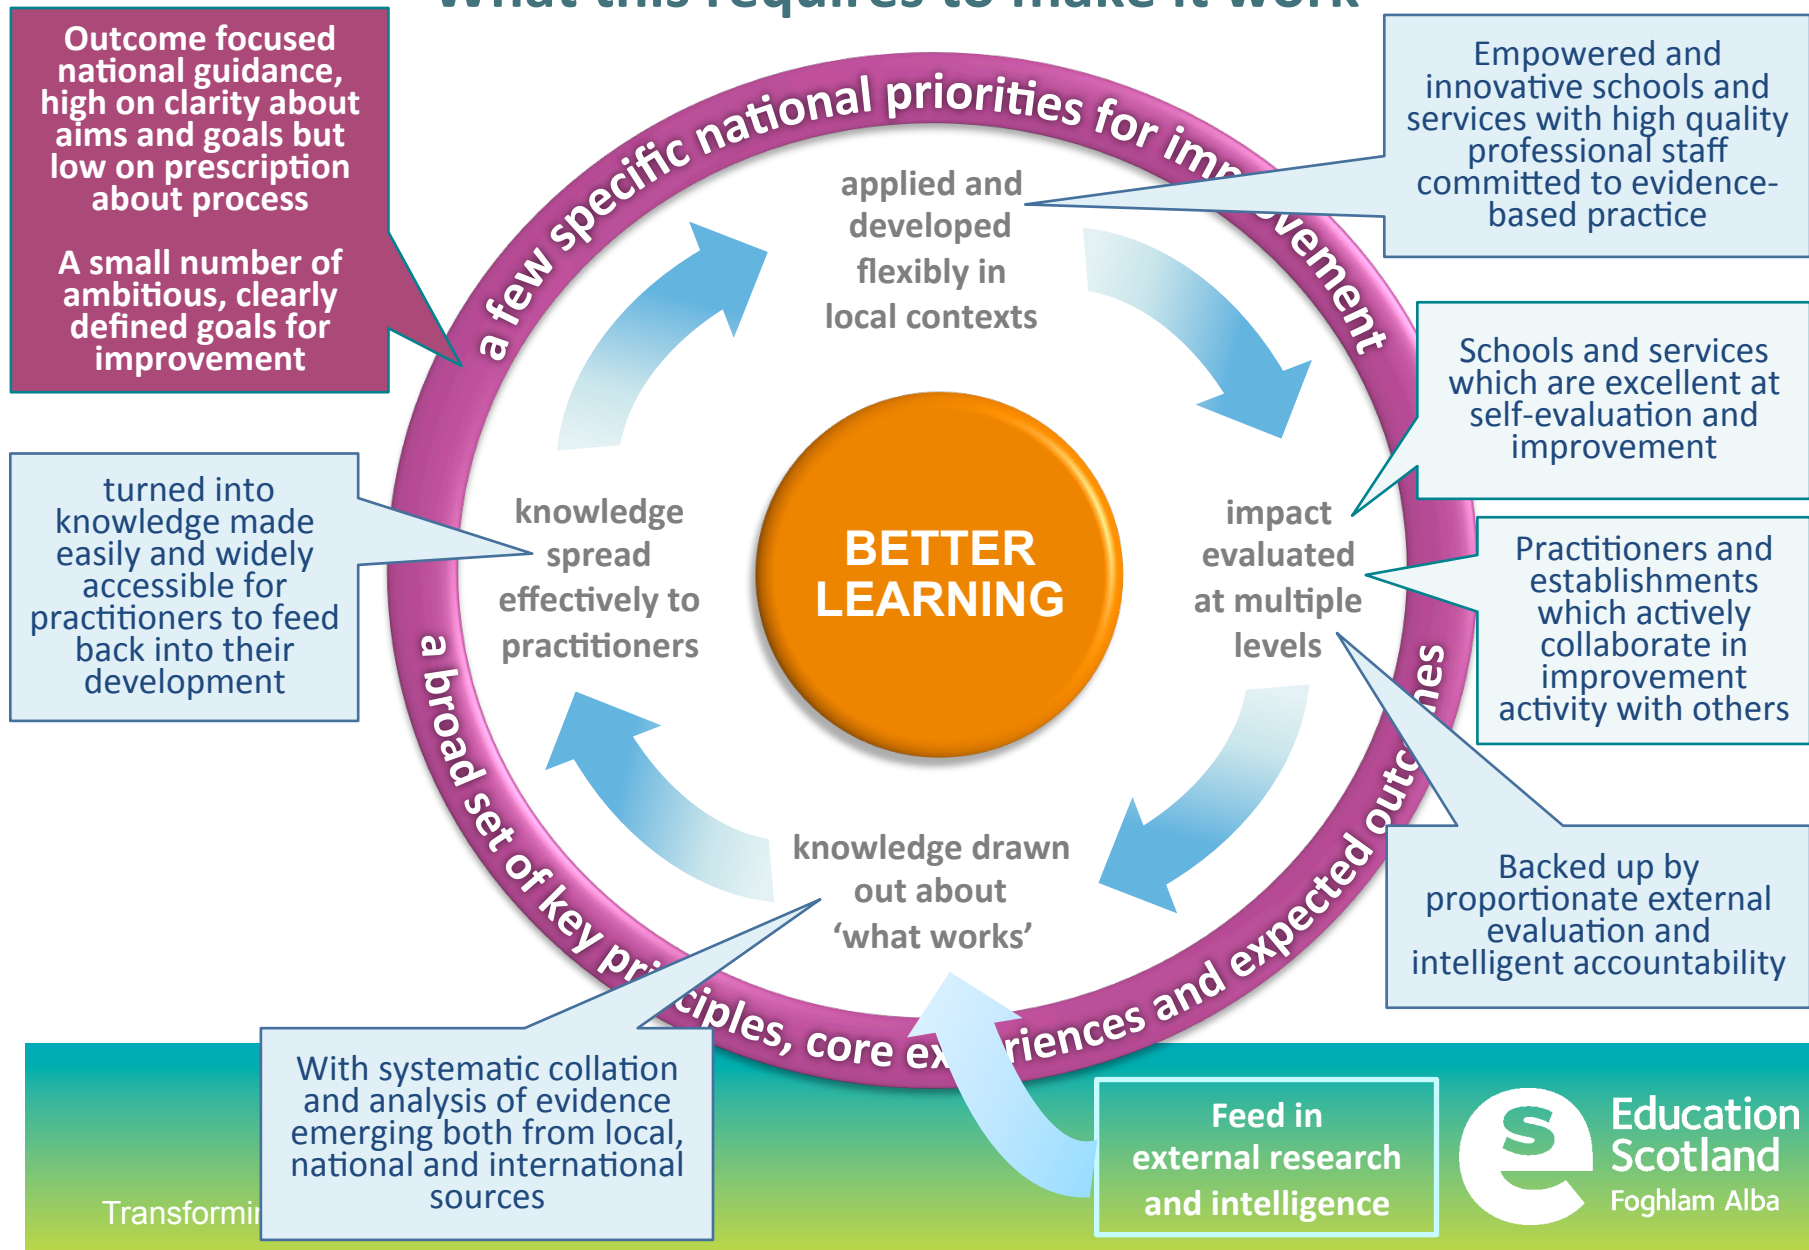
Outcome focused national guidance, high on clarity about aims and goals but low on prescription about process

A small number of ambitious, clearly defined goals for improvement

a few specific national priorities for imp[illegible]vement

Empowered and innovative schools and services with high quality professional staff committed to evidence-based practice

applied and developed flexibly in local contexts

Schools and services which are excellent at self-evaluation and improvement

turned into knowledge made easily and widely accessible for practitioners to feed back into their development

knowledge spread effectively to practitioners

BETTER LEARNING

impact evaluated at multiple levels

Practitioners and establishments which actively collaborate in improvement activity with others

a broad set of key pri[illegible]ciples, core ex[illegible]riences and expected out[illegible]es

knowledge drawn out about ‘what works’

Backed up by proportionate external evaluation and intelligent accountability

With systematic collation and analysis of evidence emerging both from local, national and international sources

Feed in external research and intelligence

Transformi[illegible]

Education Scotland
Foghlam Alba